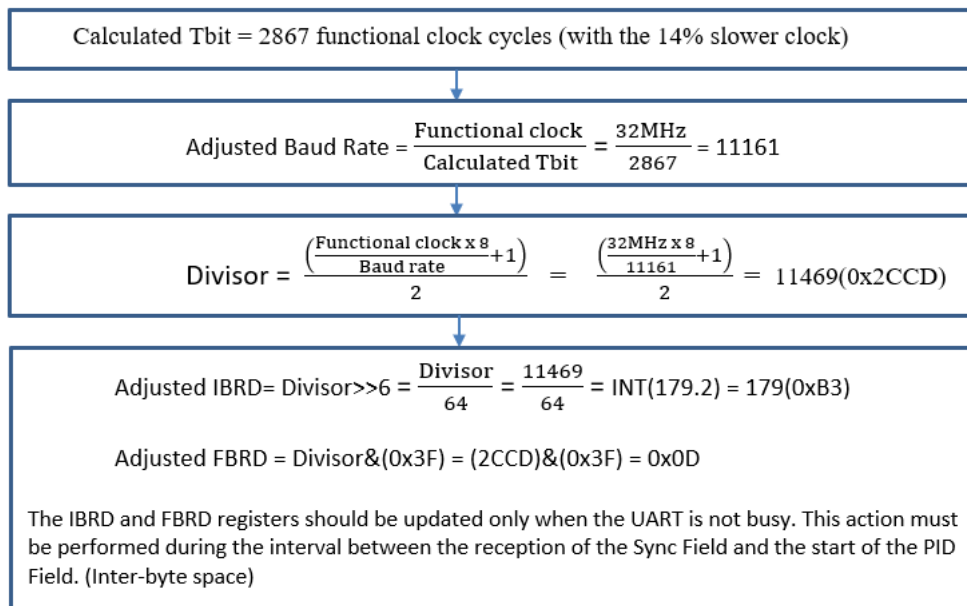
Calculated Tbit = 2867 functional clock cycles (with the 14% slower clock)

Adjusted Baud Rate = $\frac{\text{Functional clock}}{\text{Calculated Tbit}} = \frac{32\text{MHz}}{2867}$ = 11161

Divisor = $\frac{\left(\frac{\text{Functional clock x 8}}{\text{Baud rate}}+1\right)}{2} = \frac{\left(\frac{32\text{MHz x 8}}{11161}+1\right)}{2}$ = 11469(0x2CCD)

Adjusted IBRD= Divisor>>6 = $\frac{\text{Divisor}}{64} = \frac{11469}{64}$ = INT(179.2) = 179(0xB3)

Adjusted FBRD = Divisor&(0x3F) = (2CCD)&(0x3F) = 0x0D

The IBRD and FBRD registers should be updated only when the UART is not busy. This action must be performed during the interval between the reception of the Sync Field and the start of the PID Field. (Inter-byte space)